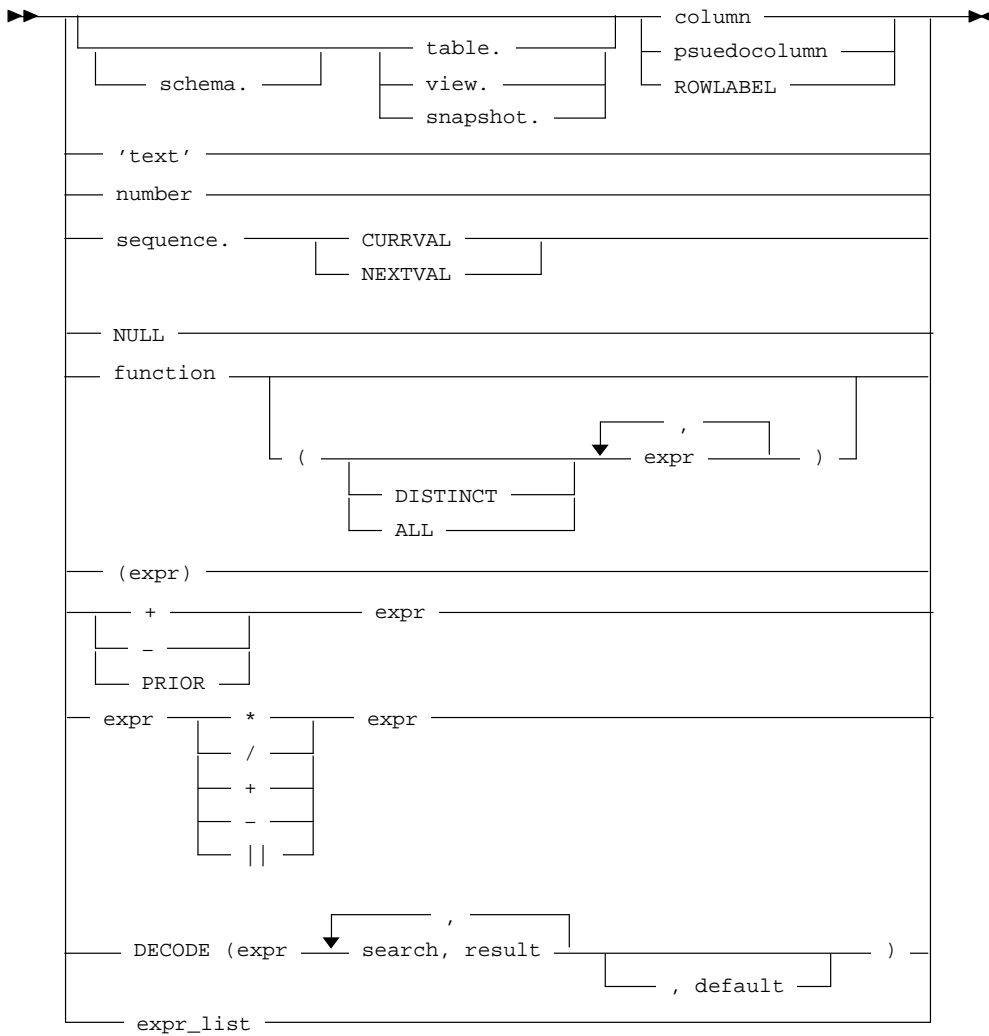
table.
schema.
view.
snapshot.
column
psuedocolumn
ROWLABEL
'text'
number
sequence.
CURRVAL
NEXTVAL
NULL
function
,
(
expr
)
DISTINCT
ALL
(expr)
+
expr
–
PRIOR
expr
*
expr
/
+
–
||
,
DECODE (expr
search, result
)
, default
expr_list